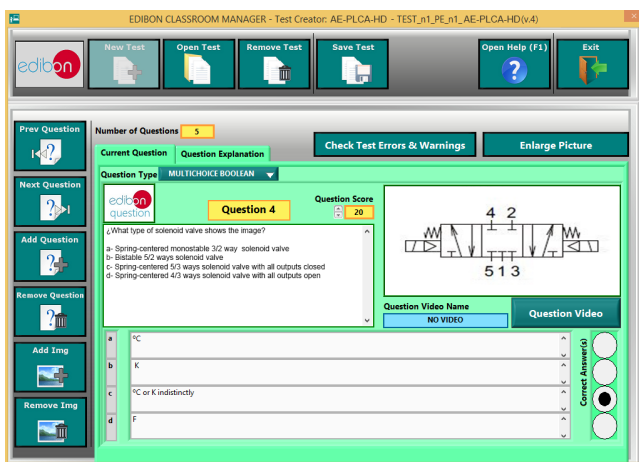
EDIBON CLASSROOM MANAGER - Test Creator: AE-PLCA-HD - TEST_n1_PE_n1_AE-PLCA-HD(v.4)

edibon

New Test

Open Test

Remove Test

Save Test

Open Help (F1)

Exit

Prev Question

Next Question

Add Question

Remove Question

Add Img

Remove Img

Number of Questions 5

Check Test Errors & Warnings

Enlarge Picture

Current Question

Question Explanation

Question Type MULTICHOICE BOOLEAN

edibon question

Question 4

Question Score 20

¿What type of solenoid valve shows the image?

a- Spring-centered monostable 3/2 way solenoid valve
b- Bistable 5/2 ways solenoid valve
c- Spring-centered 5/3 ways solenoid valve with all outputs closed
d- Spring-centered 4/3 ways solenoid valve with all outputs open

4 2
5 1 3

Question Video Name

NO VIDEO

Question Video

a °C

b K

c °C or K indistinctly

d F

Correct Answer(s)